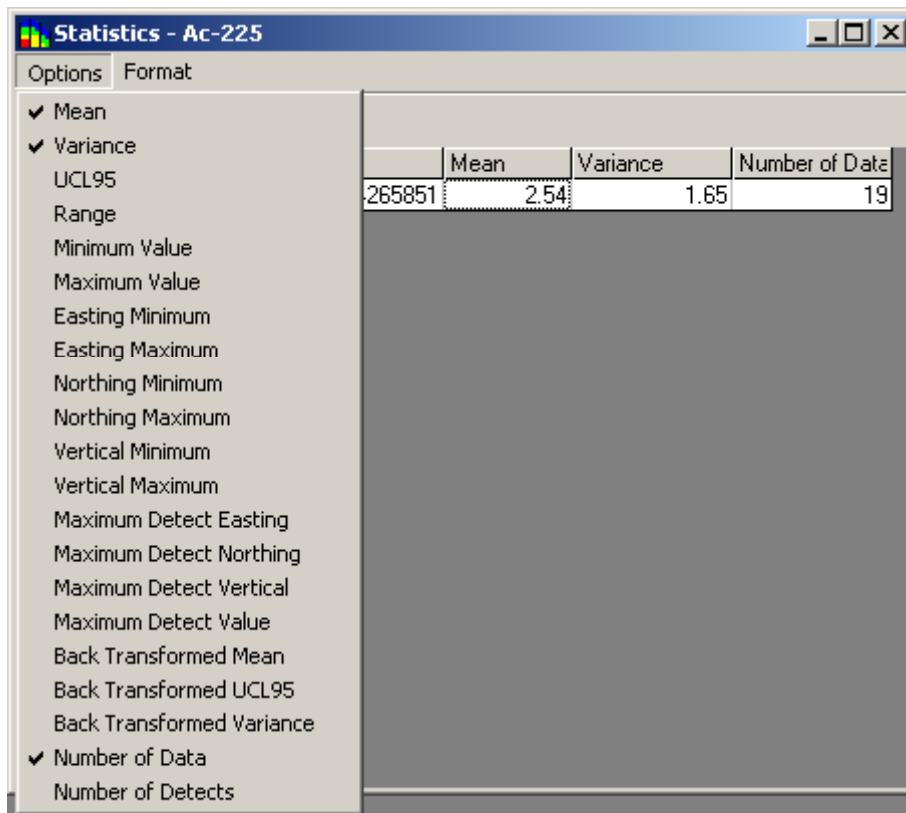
Statistics - Ac-225

Options Format

✔ Mean
✔ Variance
UCL95
Range
Minimum Value
Maximum Value
Easting Minimum
Easting Maximum
Northing Minimum
Northing Maximum
Vertical Minimum
Vertical Maximum
Maximum Detect Easting
Maximum Detect Northing
Maximum Detect Vertical
Maximum Detect Value
Back Transformed Mean
Back Transformed UCL95
Back Transformed Variance
✔ Number of Data
Number of Detects

| | Mean | Variance | Number of Data |
|---|---|---|---|
| 265851 | 2.54 | 1.65 | 19 |